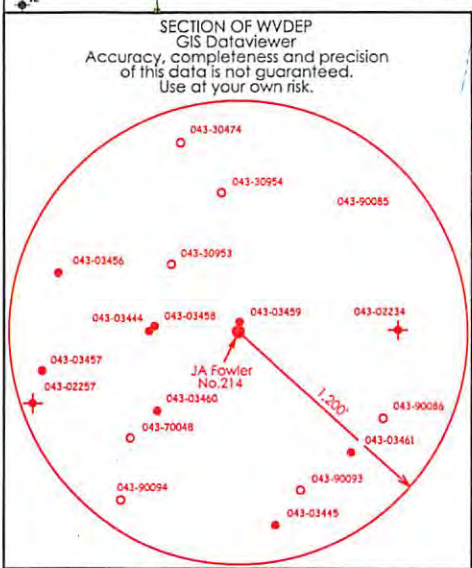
SECTION OF WVDEP
GIS Dataviewer
Accuracy, completeness and precision of this data is not guaranteed.
Use at your own risk.

043-30474
043-30954
043-90085
043-03456
043-30953
043-03444
043-03458
043-03459
043-02234
043-03457
043-02257
JA Fowler
No.214
1,200'
043-03460
043-70048
043-90086
043-03461
043-90093
043-90094
043-03445